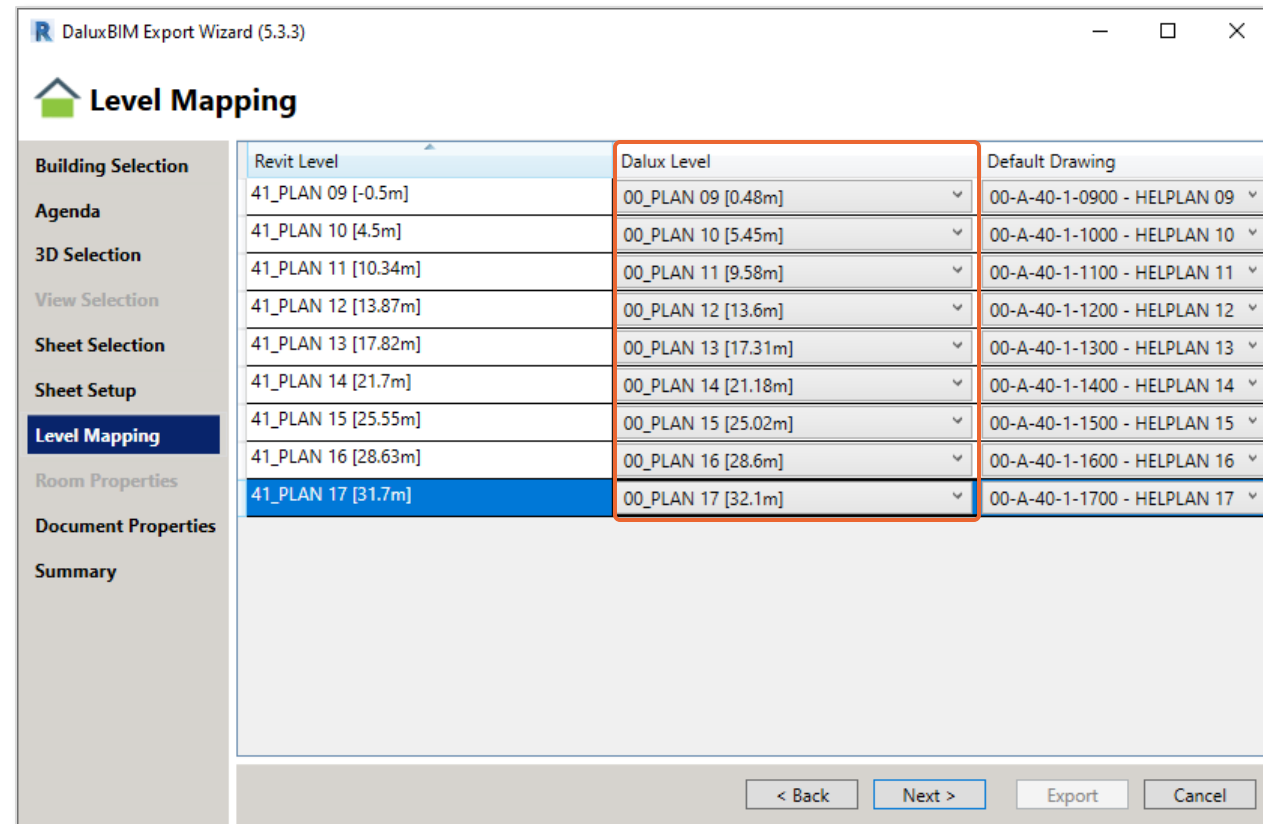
DaluxBIM Export Wizard (5.3.3)

Level Mapping

Building Selection
Agenda
3D Selection
View Selection
Sheet Selection
Sheet Setup
Level Mapping
Room Properties
Document Properties
Summary

| Revit Level | Dalux Level | Default Drawing |
|---|---|---|
| 41_PLAN 09 [-0.5m] | 00_PLAN 09 [0.48m] | 00-A-40-1-0900 - HELPLAN 09 |
| 41_PLAN 10 [4.5m] | 00_PLAN 10 [5.45m] | 00-A-40-1-1000 - HELPLAN 10 |
| 41_PLAN 11 [10.34m] | 00_PLAN 11 [9.58m] | 00-A-40-1-1100 - HELPLAN 11 |
| 41_PLAN 12 [13.87m] | 00_PLAN 12 [13.6m] | 00-A-40-1-1200 - HELPLAN 12 |
| 41_PLAN 13 [17.82m] | 00_PLAN 13 [17.31m] | 00-A-40-1-1300 - HELPLAN 13 |
| 41_PLAN 14 [21.7m] | 00_PLAN 14 [21.18m] | 00-A-40-1-1400 - HELPLAN 14 |
| 41_PLAN 15 [25.55m] | 00_PLAN 15 [25.02m] | 00-A-40-1-1500 - HELPLAN 15 |
| 41_PLAN 16 [28.63m] | 00_PLAN 16 [28.6m] | 00-A-40-1-1600 - HELPLAN 16 |
| 41_PLAN 17 [31.7m] | 00_PLAN 17 [32.1m] | 00-A-40-1-1700 - HELPLAN 17 |

< Back
Next >
Export
Cancel